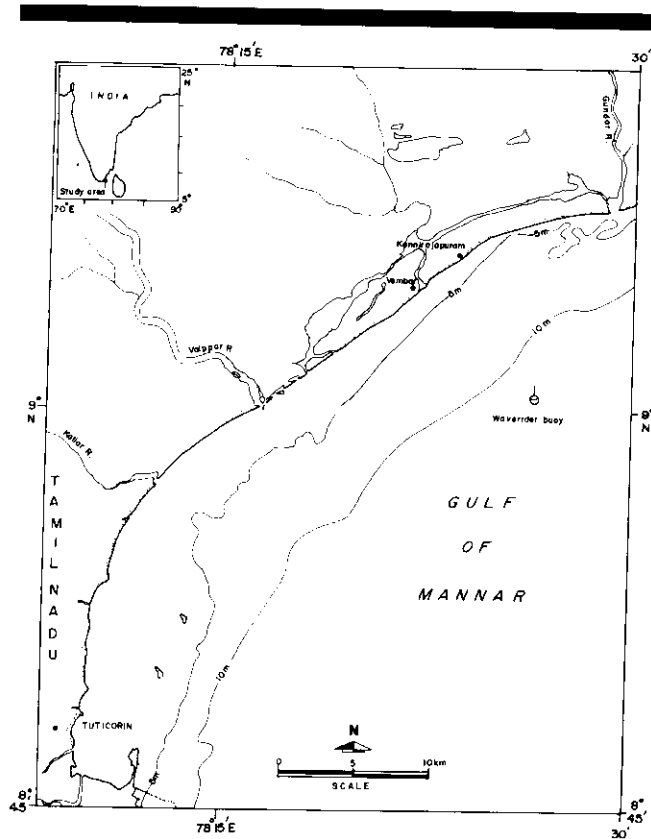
78° 15' E

30'

INDIA

25° N

Study area

70° E

90° E

5°

Gundar R.

Kannirajapuram

5m

Vembar

5m

10m

Vaippar R.

9° N

9° N

Waverider buoy

Kallar R.

T
A
M
I
L

N
A
D
U

GULF

OF

MANNAR

10m

TUTICORIN

5m

N

0

5

10km

SCALE

8° 45'

78° 15' E

8° 45'

30'